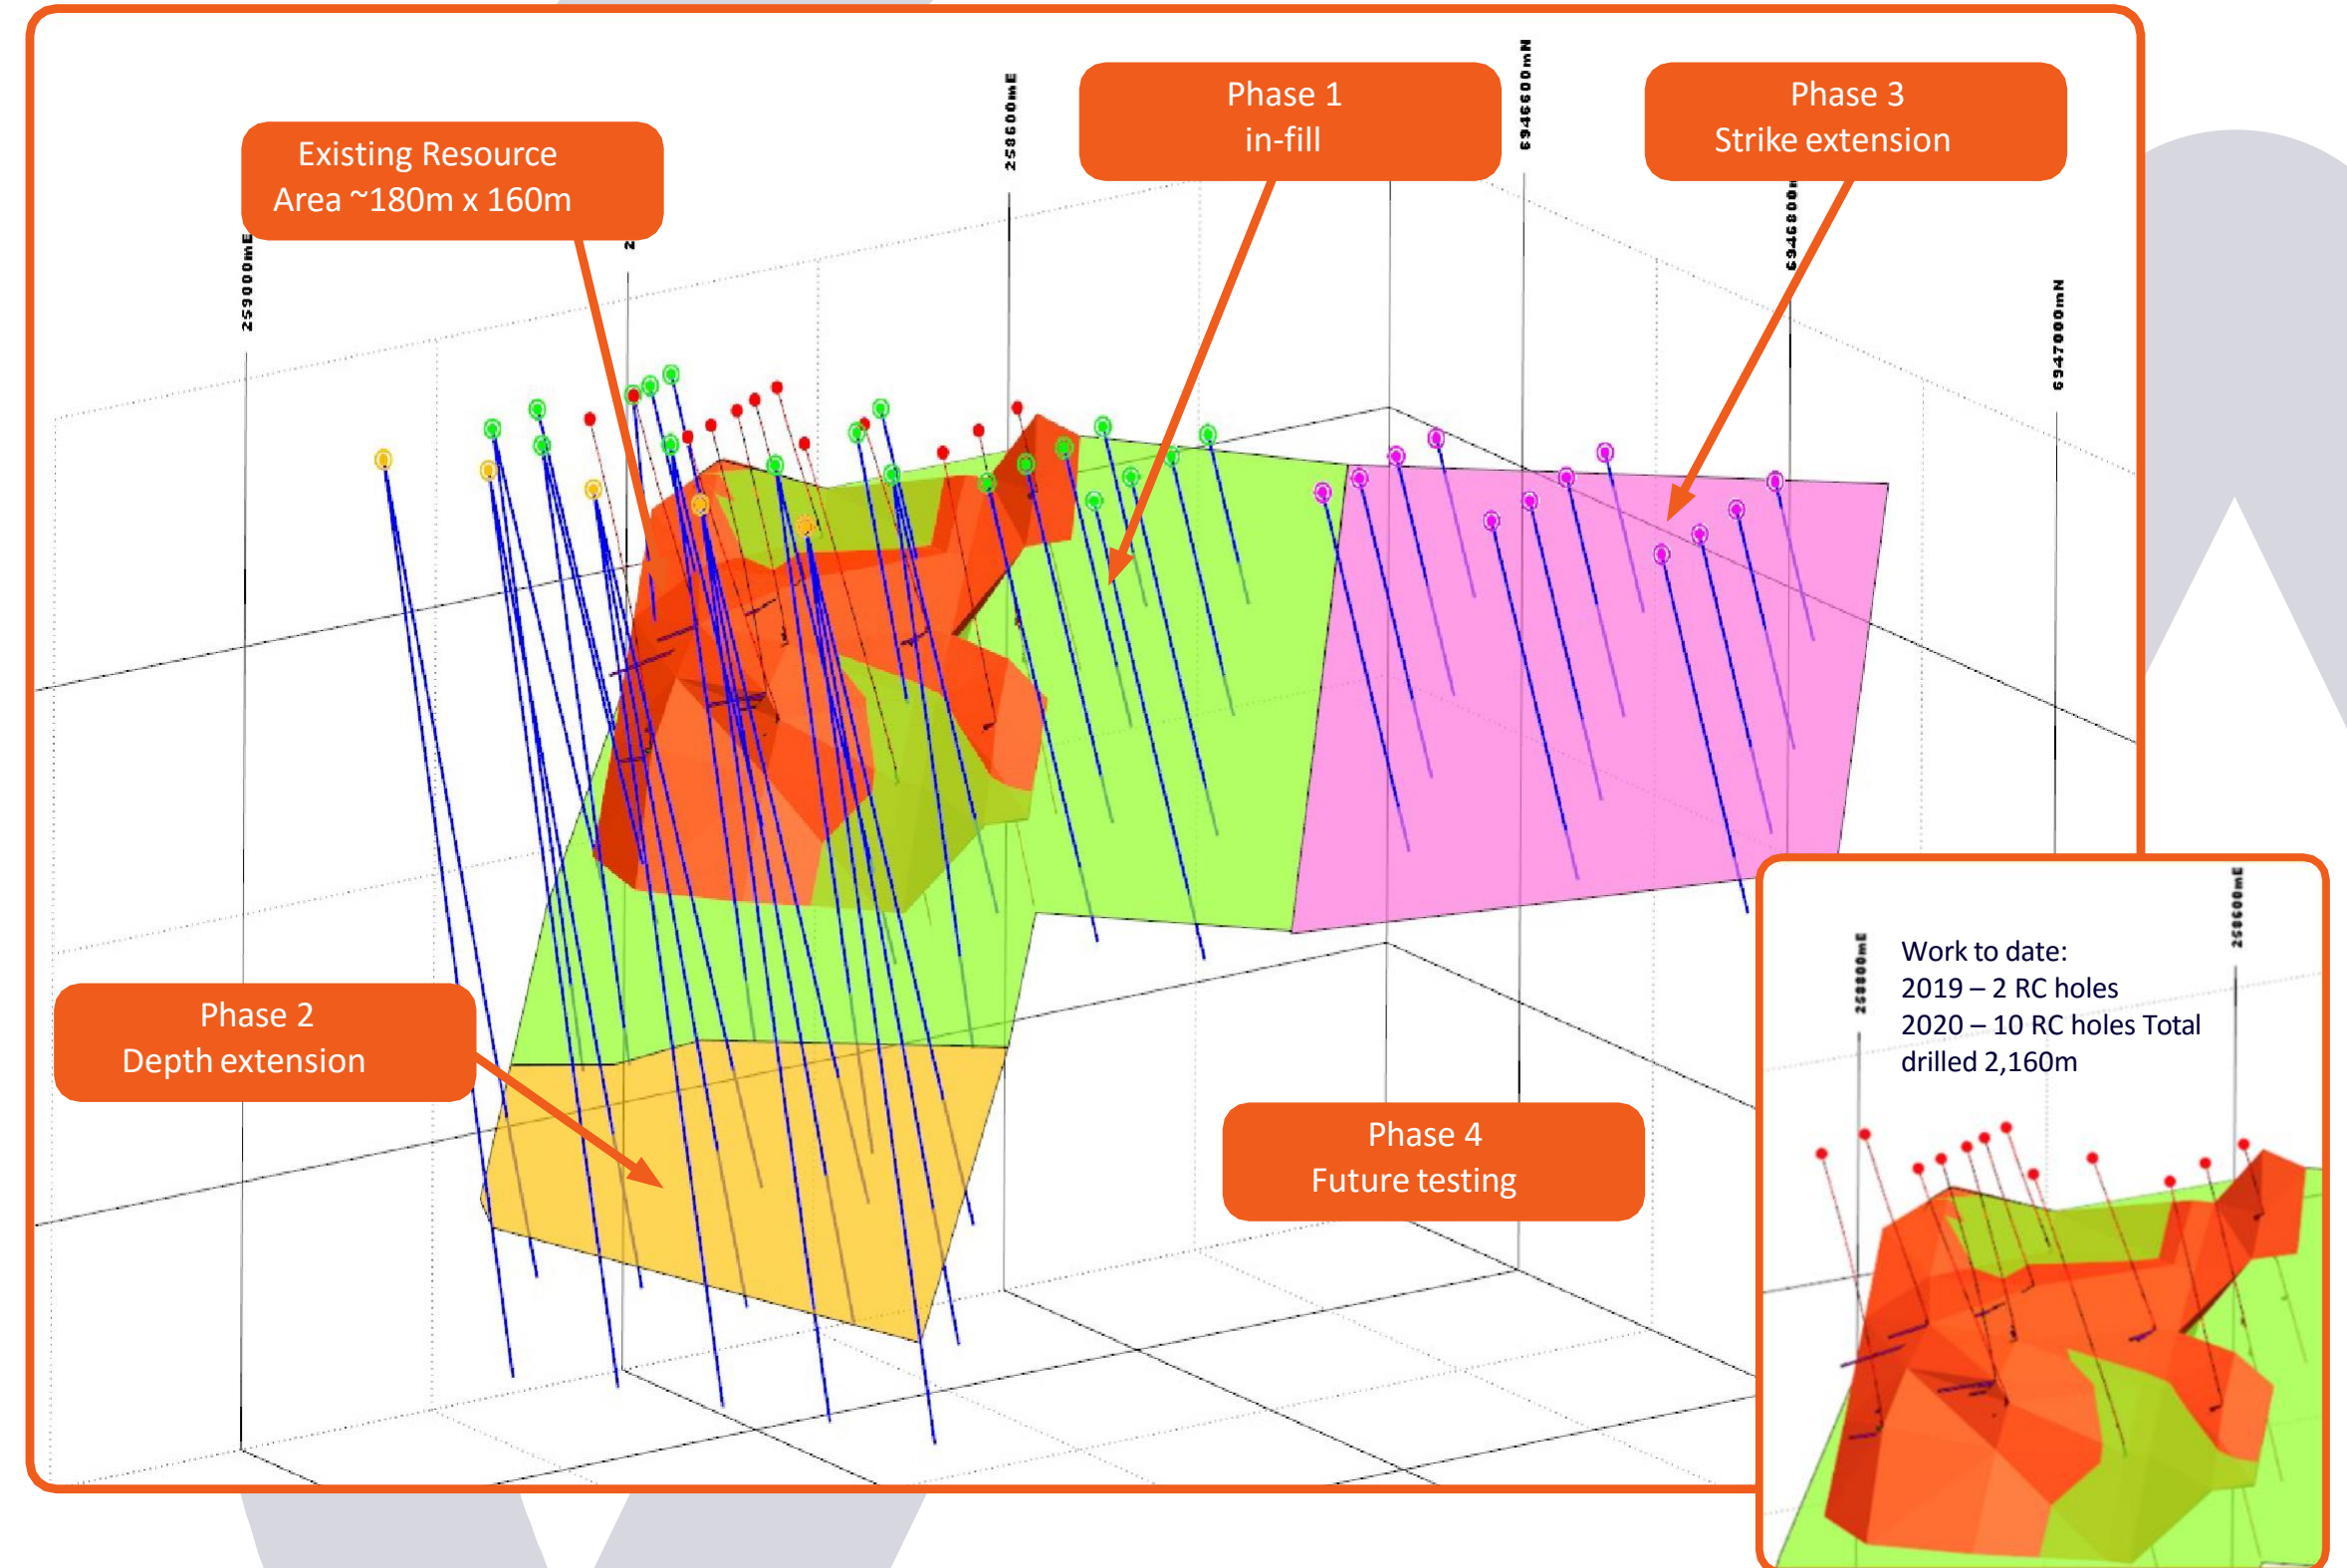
Existing Resource
Area ~180m x 160m

Phase 1
in-fill

Phase 3
Strike extension

259000mE

258600mE

6946600mN

6946800mN

6947000mN

Phase 2
Depth extension

Phase 4
Future testing

258800mE

258600mE

Work to date:
2019 – 2 RC holes
2020 – 10 RC holes Total drilled 2,160m